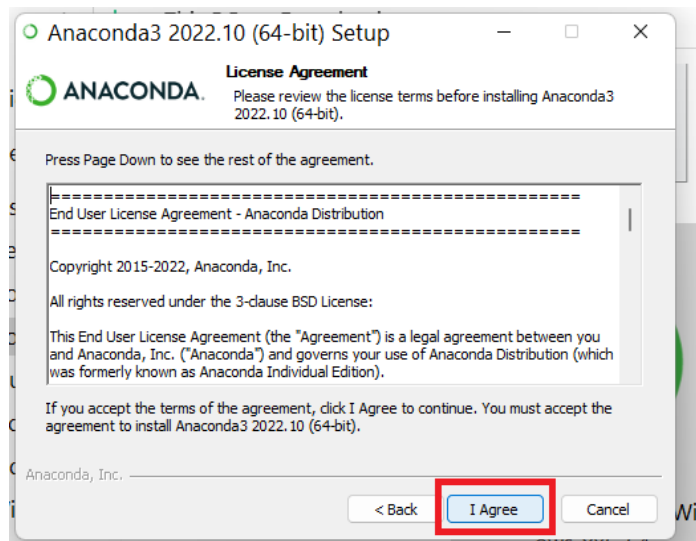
Anaconda3 2022.10 (64-bit) Setup

ANACONDA.

License Agreement

Please review the license terms before installing Anaconda3 2022.10 (64-bit).

Press Page Down to see the rest of the agreement.

==================================================
End User License Agreement - Anaconda Distribution
==================================================

Copyright 2015-2022, Anaconda, Inc.

All rights reserved under the 3-clause BSD License:

This End User License Agreement (the "Agreement") is a legal agreement between you and Anaconda, Inc. ("Anaconda") and governs your use of Anaconda Distribution (which was formerly known as Anaconda Individual Edition).

If you accept the terms of the agreement, click I Agree to continue. You must accept the agreement to install Anaconda3 2022.10 (64-bit).

Anaconda, Inc.

< Back

I Agree

Cancel